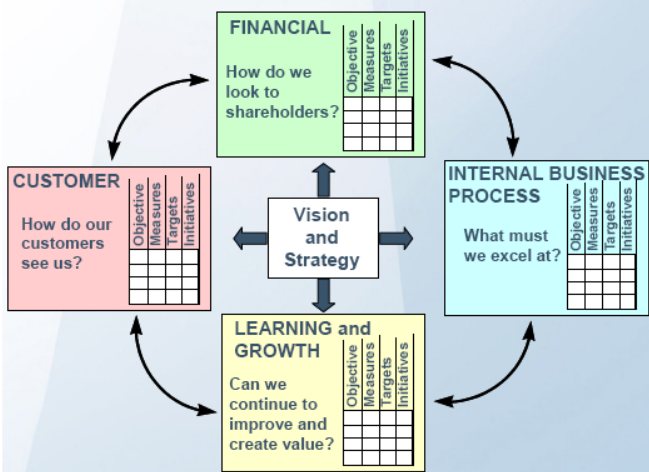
FINANCIAL

How do we look to shareholders?

| Objective | Measures | Targets | Initiatives |
|---|---|---|---|
| | | | |
| | | | |
| | | | |

CUSTOMER

How do our customers see us?

| Objective | Measures | Targets | Initiatives |
|---|---|---|---|
| | | | |
| | | | |
| | | | |

Vision and Strategy

INTERNAL BUSINESS PROCESS

What must we excel at?

| Objective | Measures | Targets | Initiatives |
|---|---|---|---|
| | | | |
| | | | |
| | | | |

LEARNING and GROWTH

Can we continue to improve and create value?

| Objective | Measures | Targets | Initiatives |
|---|---|---|---|
| | | | |
| | | | |
| | | | |